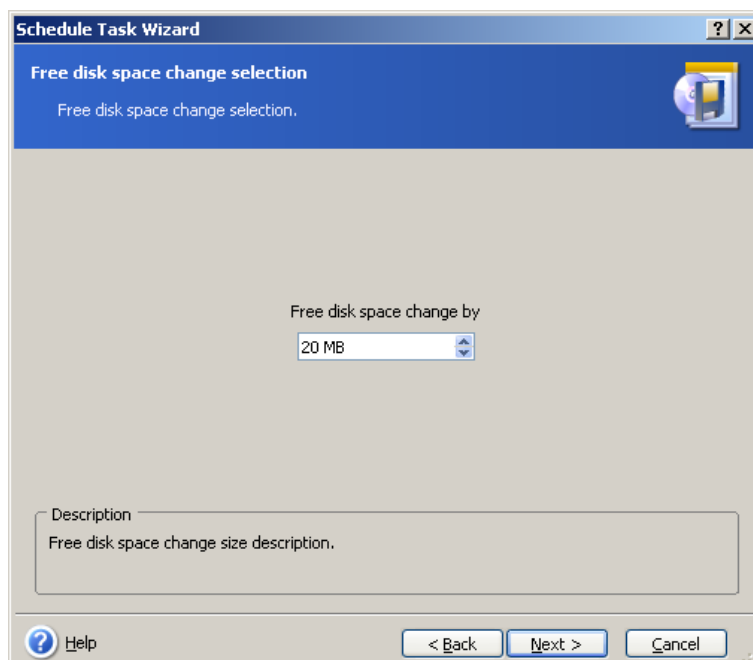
Schedule Task Wizard

?
X

Free disk space change selection

Free disk space change selection.

Free disk space change by

20 MB

Description

Free disk space change size description.

Help

< Back

Next >

Cancel